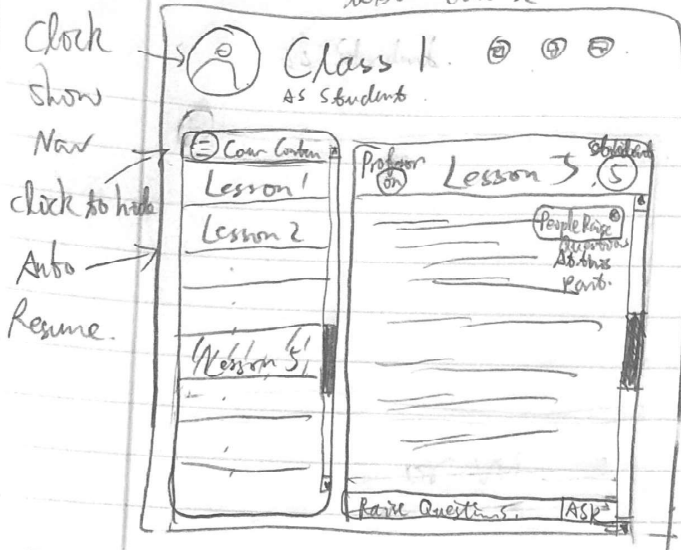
Clock Show Nav

click to hide

Auto Resume.

Class 1.
As Student.

Cour Conten

Lesson 1

Lesson 2

Lesson 5

Professor On

Lesson 5.

Student 5

People Raise Questions At this Point.

Raise Questions.

ASK